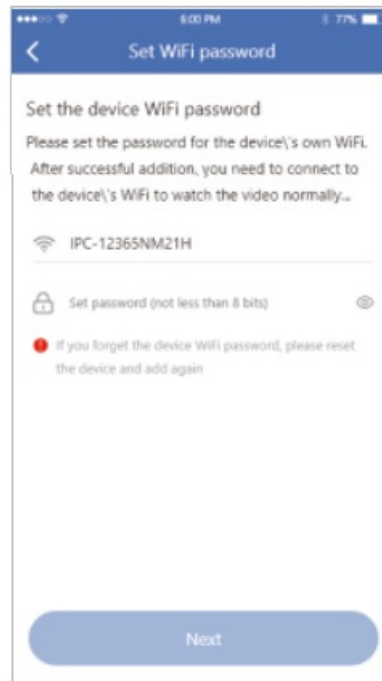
6:00 PM
77%

Set WiFi password

Set the device WiFi password

Please set the password for the device\'s own WiFi. After successful addition, you need to connect to the device\'s WiFi to watch the video normally..

IPC-12365NM21H

Set password (not less than 8 bits)

If you forget the device WiFi password, please reset the device and add again

Next